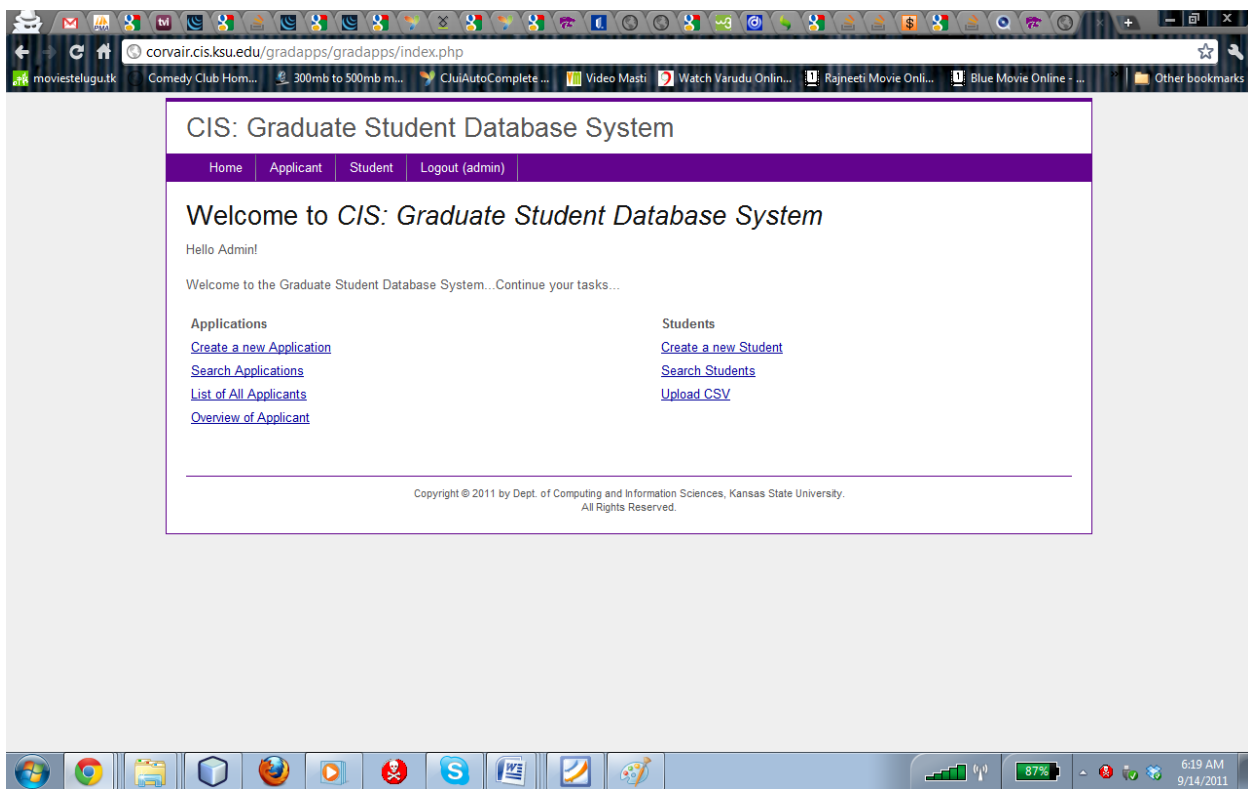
corvair.cis.ksu.edu/gradapps/gradapps/index.php

moviestelugu.tk Comedy Club Hom... 300mb to 500mb m... CJuiAutoComplete ... Video Masti Watch Varudu Onlin... Rajneeti Movie Onli... Blue Movie Online - ... Other bookmarks

CIS: Graduate Student Database System

Home | Applicant | Student | Logout (admin)

Welcome to *CIS: Graduate Student Database System*

Hello Admin!

Welcome to the Graduate Student Database System...Continue your tasks...

**Applications**
Create a new Application
Search Applications
List of All Applicants
Overview of Applicant

**Students**
Create a new Student
Search Students
Upload CSV

Copyright © 2011 by Dept. of Computing and Information Sciences, Kansas State University.
All Rights Reserved.

87%
6:19 AM
9/14/2011